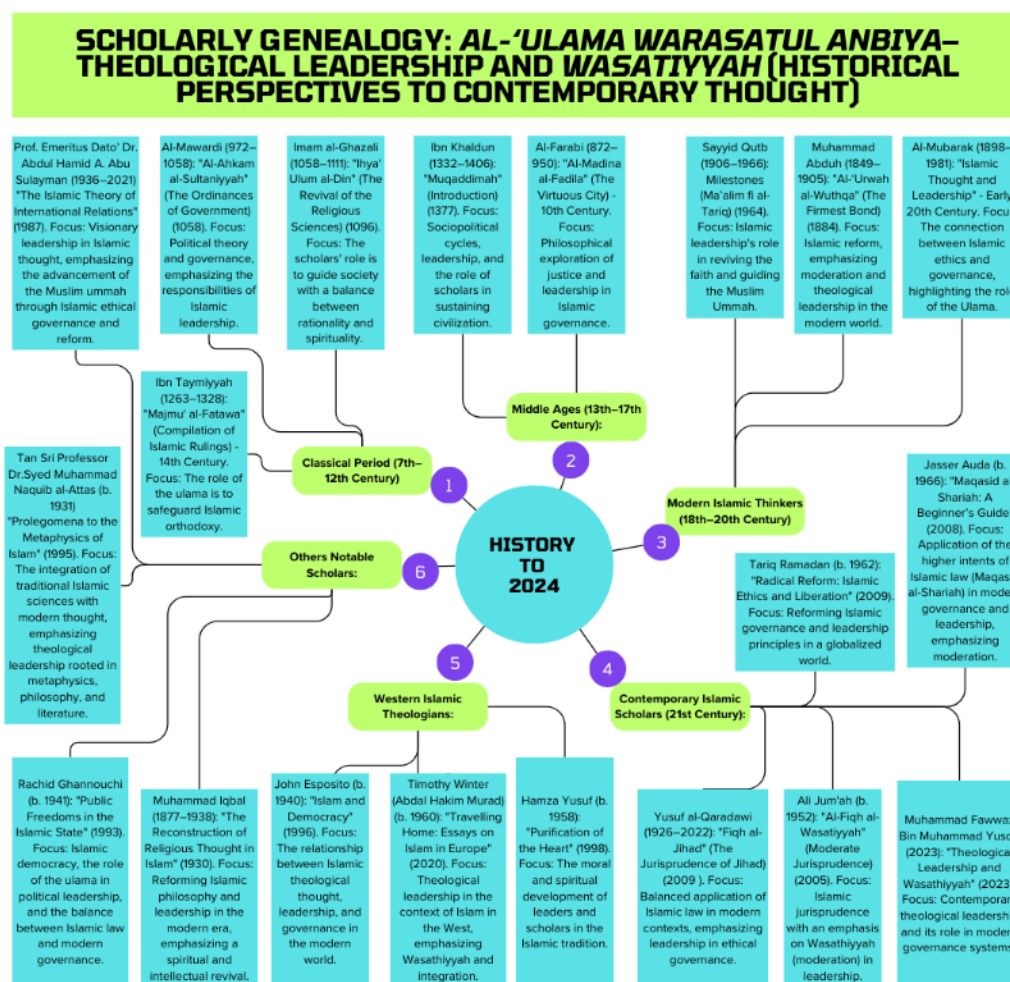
SCHOLARLY GENEALOGY: *AL-'ULAMA WARASATUL ANBIYA*– THEOLOGICAL LEADERSHIP AND *WASATIYYAH* (HISTORICAL PERSPECTIVES TO CONTEMPORARY THOUGHT)

Prof. Emeritus Dato' Dr. Abdul Hamid A. Abu Sulayman (1936–2021) "The Islamic Theory of International Relations" (1987). Focus: Visionary leadership in Islamic thought, emphasizing the advancement of the Muslim ummah through Islamic ethical governance and reform.

Al-Mawardi (972–1058): "Al-Ahkam al-Sultaniyyah" (The Ordinances of Government) (1058). Focus: Political theory and governance, emphasizing the responsibilities of Islamic leadership.

Imam al-Ghazali (1058–1111): "Ihya' Ulum al-Din" (The Revival of the Religious Sciences) (1096). Focus: The scholars' role is to guide society with a balance between rationality and spirituality.

Ibn Khaldun (1332–1406): "Muqaddimah" (Introduction) (1377). Focus: Sociopolitical cycles, leadership, and the role of scholars in sustaining civilization.

Al-Farabi (872–950): "Al-Madina al-Fadila" (The Virtuous City) - 10th Century. Focus: Philosophical exploration of justice and leadership in Islamic governance.

Sayyid Qutb (1906–1966): Milestones (Ma'alim fi al-Tariq) (1964). Focus: Islamic leadership's role in reviving the faith and guiding the Muslim Ummah.

Muhammad Abduh (1849–1905): "Al-'Urwah al-Wuthqa" (The Firmest Bond) (1884). Focus: Islamic reform, emphasizing moderation and theological leadership in the modern world.

Al-Mubarak (1898–1981): "Islamic Thought and Leadership" - Early 20th Century. Focus: The connection between Islamic ethics and governance, highlighting the role of the Ulama.

Ibn Taymiyyah (1263–1328): "Majmu' al-Fatawa" (Compilation of Islamic Rulings) - 14th Century. Focus: The role of the ulama is to safeguard Islamic orthodoxy.

Middle Ages (13th–17th Century):

Classical Period (7th–12th Century)

1

2

Tan Sri Professor Dr.Syed Muhammad Naquib al-Attas (b. 1931) "Prolegomena to the Metaphysics of Islam" (1995). Focus: The integration of traditional Islamic sciences with modern thought, emphasizing theological leadership rooted in metaphysics, philosophy, and literature.

Modern Islamic Thinkers (18th–20th Century)

Jasser Auda (b. 1966): "Maqasid al-Shariah: A Beginner's Guide" (2008). Focus: Application of the higher intents of Islamic law (Maqasid al-Shariah) in modern governance and leadership, emphasizing moderation.

HISTORY TO 2024

3

Others Notable Scholars:

6

Tariq Ramadan (b. 1962): "Radical Reform: Islamic Ethics and Liberation" (2009). Focus: Reforming Islamic governance and leadership principles in a globalized world.

5

4

Western Islamic Theologians:

Contemporary Islamic Scholars (21st Century):

Rachid Ghannouchi (b. 1941): "Public Freedoms in the Islamic State" (1993). Focus: Islamic democracy, the role of the ulama in political leadership, and the balance between Islamic law and modern governance.

Muhammad Iqbal (1877–1938): "The Reconstruction of Religious Thought in Islam" (1930). Focus: Reforming Islamic philosophy and leadership in the modern era, emphasizing a spiritual and intellectual revival.

John Esposito (b. 1940): "Islam and Democracy" (1996). Focus: The relationship between Islamic theological thought, leadership, and governance in the modern world.

Timothy Winter (Abdal Hakim Murad) (b. 1960): "Travelling Home: Essays on Islam in Europe" (2020). Focus: Theological leadership in the context of Islam in the West, emphasizing Wasathiyyah and integration.

Hamza Yusuf (b. 1958): "Purification of the Heart" (1998). Focus: The moral and spiritual development of leaders and scholars in the Islamic tradition.

Yusuf al-Qaradawi (1926–2022): "Fiqh al-Jihad" (The Jurisprudence of Jihad) (2009 ). Focus: Balanced application of Islamic law in modern contexts, emphasizing leadership in ethical governance.

Ali Jum'ah (b. 1952): "Al-Fiqh al-Wasatiyyah" (Moderate Jurisprudence) (2005). Focus: Islamic jurisprudence with an emphasis on Wasathiyyah (moderation) in leadership.

Muhammad Fawwa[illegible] Bin Muhammad Yuso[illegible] (2023): "Theological Leadership and Wasathiyyah" (2023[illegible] Focus: Contempora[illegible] theological leadersh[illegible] and its role in mode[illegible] governance system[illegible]